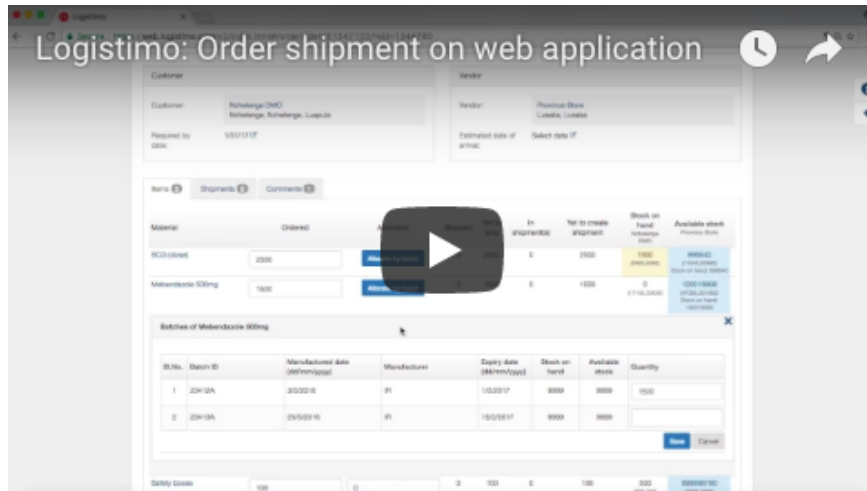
Logistimo: Order shipment on web application

Customer

Customer: Nchelenge DMO Nchelenge, Nchelenge, Luapula

Required by date: 1/31/17

Vendor

Vendor: Province Store Lusaka, Lusaka

Estimated date of arrival: Select date

Items | Shipments | Comments

| Material | Ordered | Allocated | Shipped | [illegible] | In shipment(s) | Yet to create shipment | Stock on hand | Available stock |
|---|---|---|---|---|---|---|---|---|
| RCG (dose) | 2500 | | | | 0 | 2500 | 1900 | 999842 |
| Mebendazole 500mg | 1500 | | 0 | | 0 | 1500 | 0 | 1000 |

Batches of Mebendazole 500mg

| Sl.No. | Batch ID | Manufactured date (dd/mm/yyyy) | Manufacturer | Expiry date (dd/mm/yyyy) | Stock on hand | Available stock | Quantity |
|---|---|---|---|---|---|---|---|
| 1 | 23412A | 3/3/2016 | IPI | 1/3/2017 | 9999 | 9999 | 1500 |
| 2 | 23413A | 25/5/2016 | IPI | 15/2/2017 | 9999 | 9999 | |

Save Cancel

Safety boxes | 100 | 0 | 0 | 100 | 0 | 100 | 300